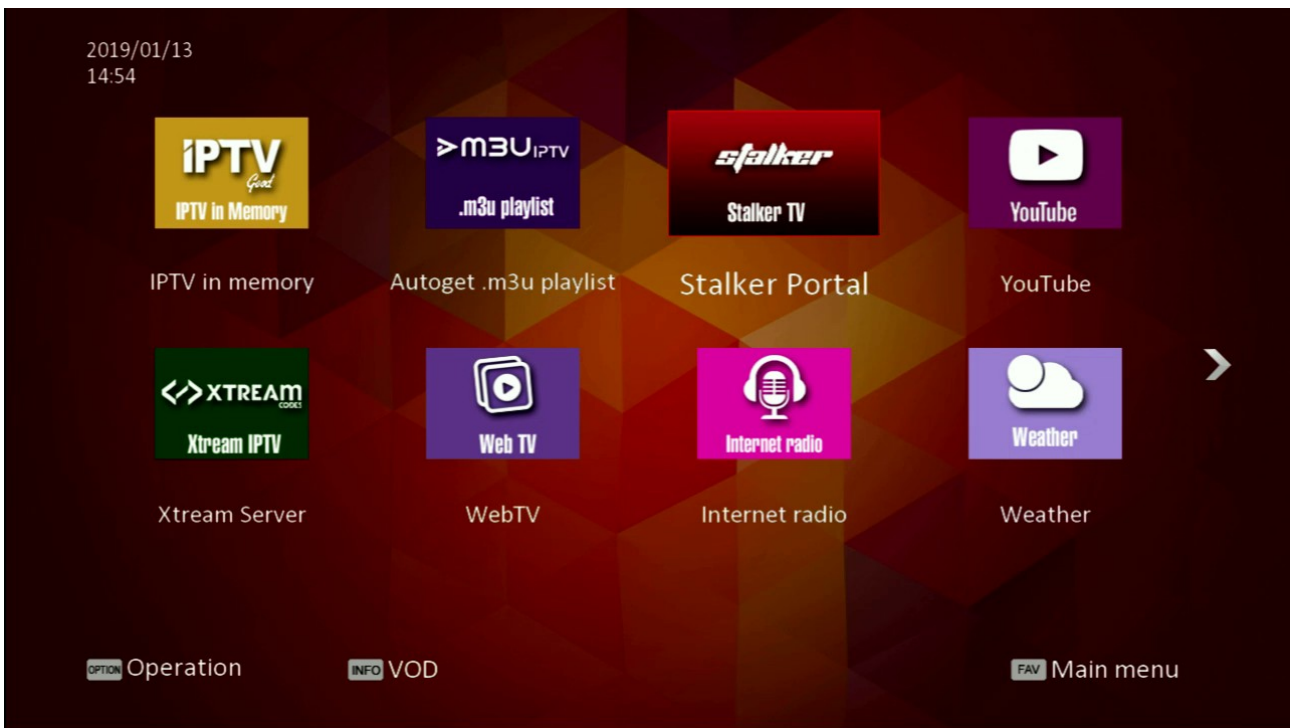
2019/01/13
14:54

iPTV
Good
IPTV in Memory

IPTV in memory

>M3U IPTV
.m3u playlist

Autoget .m3u playlist

stalker
Stalker TV

Stalker Portal

YouTube

YouTube

<> XTREAM CODES
Xtream IPTV

Xtream Server

Web TV

WebTV

Internet radio

Internet radio

Weather

Weather

OPTION Operation

INFO VOD

FAV Main menu